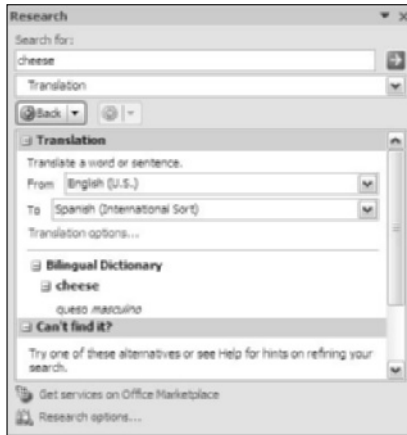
Research

Search for:

cheese

Translation

Back

Translation

Translate a word or sentence.

From English (U.S.)

To Spanish (International Sort)

Translation options...

Bilingual Dictionary

cheese

queso masculino

Can't find it?

Try one of these alternatives or see Help for hints on refining your search.

Get services on Office Marketplace

Research options...